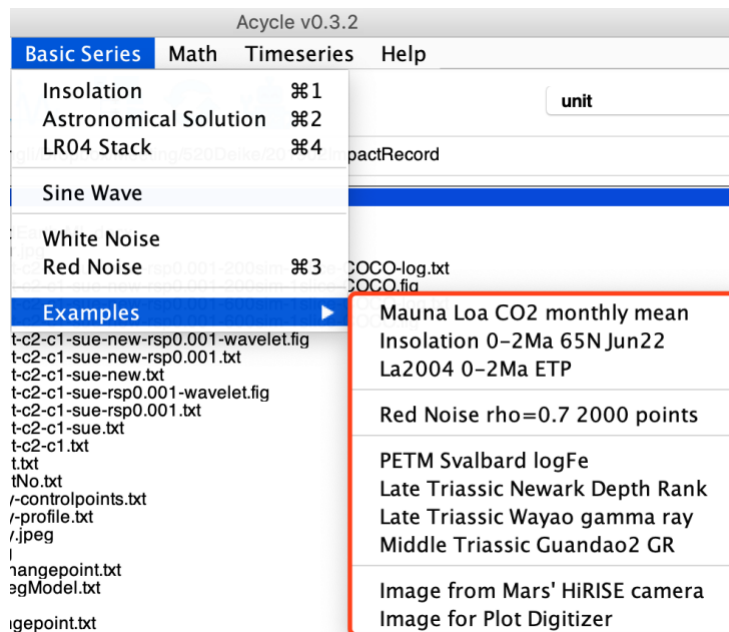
Acycle v0.3.2

Basic Series Math Timeseries Help

Insolation ⌘1
Astronomical Solution ⌘2
LR04 Stack ⌘4

Sine Wave

White Noise
Red Noise ⌘3

Examples ▶

unit

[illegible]pactRecord

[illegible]COCO-log.txt
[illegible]COCO.fig

Mauna Loa CO2 monthly mean
Insolation 0-2Ma 65N Jun22
La2004 0-2Ma ETP

Red Noise rho=0.7 2000 points

PETM Svalbard logFe
Late Triassic Newark Depth Rank
Late Triassic Wayao gamma ray
Middle Triassic Guandao2 GR

Image from Mars' HiRISE camera
Image for Plot Digitizer

t-c2-c1-sue-new-rsp0.001-wavelet.fig
t-c2-c1-sue-new-rsp0.001.txt
t-c2-c1-sue-new.txt
t-c2-c1-sue-rsp0.001-wavelet.fig
t-c2-c1-sue-rsp0.001.txt
t-c2-c1-sue.txt
t-c2-c1.txt
t.txt
tNo.txt
y-controlpoints.txt
y-profile.txt
y.jpeg
hangepoint.txt
egModel.txt
gepoint.txt